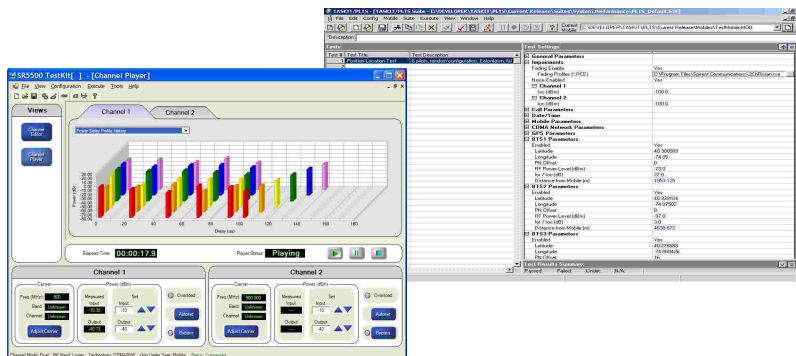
TASKIT/PLTS - [TASKIT/PLTS Suite - C:\DEVELOPER\TASKIT\PLTS\Current Release\Walter\System Performance-PLTS_Default.STE]

File Edit Config Mobile Suite Execute View Window Help

Current Mobile C:\DEVELOPER\PLTS\TASKIT\PLTS\Current Release\Mobiles\TestMobile.MOB

Description

Tests

| Test # | Test Title | Test Description |
|---|---|---|
| 1 | Position Location Test | 6 pilots, random configuration, Eatontown, NJ |

Test Settings

General Parameters
Impairments
Fading Enable: Yes
Fading Profiles (*.FDE): C:\Program Files\Spirent Communications\SR5500\...
Noise Enabled: Yes
Channel 1
Ioc (dBm): -100.0
Channel 2
Ioc (dBm): -100.0
Call Parameters
Date/Time
Mobile Parameters
CDMA Network Parameters
GPS Parameters
BTS1 Parameters
Enabled: Yes
Latitude: 40.300589
Longitude: -74.05
PN Offset: 0
RF Power Level (dBm): -73.0
Ior /Ioc (dB): 27.0
Distance from Mobile (m): 1083.125
BTS2 Parameters
Enabled: Yes
Latitude: 40.328104
Longitude: -74.07507
PN Offset: 8
RF Power Level (dBm): -97.0
Ior /Ioc (dB): 3.0
Distance from Mobile (m): 4638.672
BTS3 Parameters
Enabled: Yes
Latitude: 40.276888
Longitude: -74.068426
PN Offset: 16

Test Results Summary
Passed: Failed: Undet.: N/A:

SR5500 TestKit[ ] - [Channel Player]

File Edit View Configuration Execute Tools Help

Views

Channel Editor

Channel Player

Channel 1 Channel 2

Power Delay Profile History

Power (dB)

Delay (us)

0 20 40 60 80 100 120 140 160 180

Elapsed Time 00:00:17.9 Player Status Playing

Channel 1

Carrier
Freq (MHz) 900
Band Unknown
Channel Unknown
Adjust Carrier

Power (dBm)
Measured Set
Input -10.36 -10
Output -40.19 -40
Overload
Autoset
Restore

Channel 2

Carrier
Freq (MHz) 900.000
Band Unknown
Channel Unknown
Adjust Carrier

Power (dBm)
Measured Set
Input --- -10
Output -40
Overload
Autoset
Restore

Channel Mode: Dual RF Band: Lower Technology: CDMA2000 Unit Under Test: Mobile Status: Connected